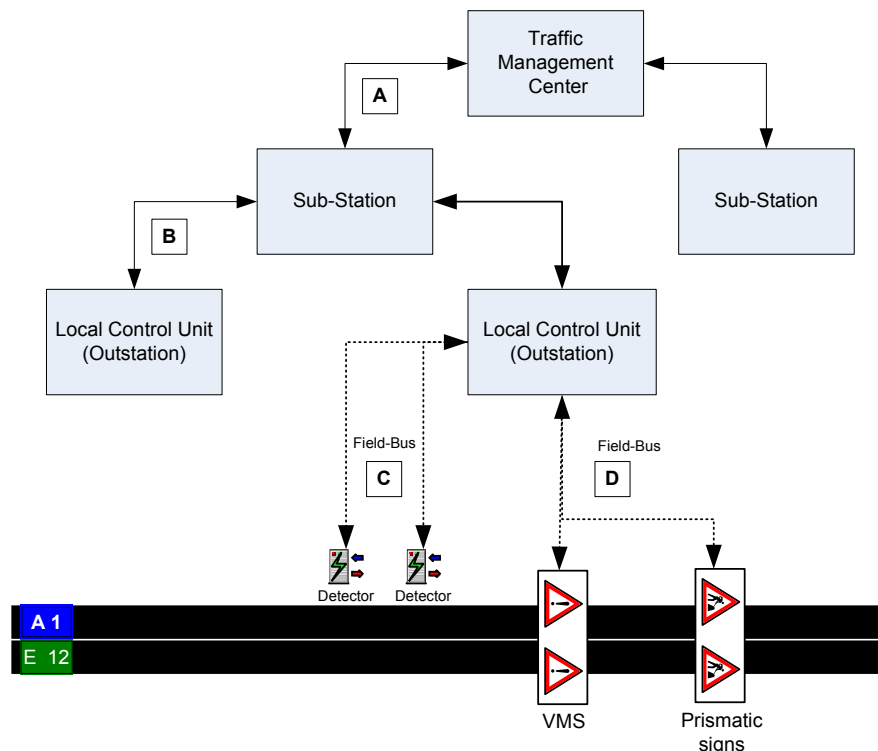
Traffic Management Center

A

Sub-Station

Sub-Station

B

Local Control Unit (Outstation)

Local Control Unit (Outstation)

Field-Bus

C

Field-Bus

D

Detector

Detector

A 1

E 12

VMS

Prismatic signs